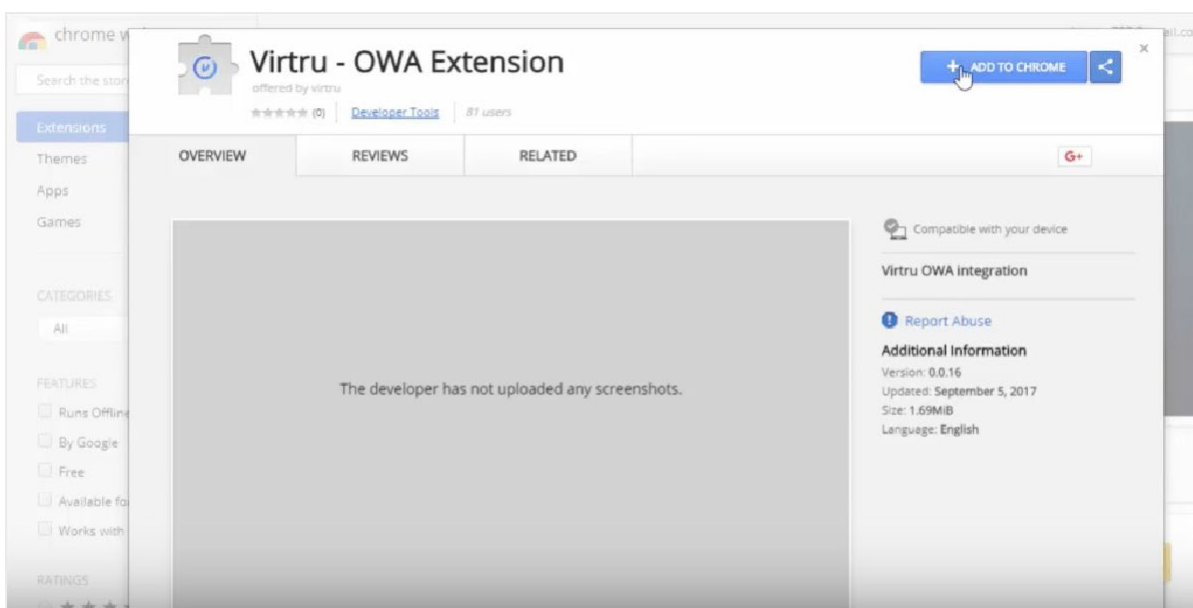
chrome w

Search the stor

Extensions

Themes

Apps

Games

CATEGORIES

All

FEATURES

Runs Offline

By Google

Free

Available fo

Works with

RATINGS

Virtru - OWA Extension

offered by virtru

★★★★★ (0) | Developer Tools | 81 users

+ ADD TO CHROME

×

OVERVIEW

REVIEWS

RELATED

G+

The developer has not uploaded any screenshots.

Compatible with your device

Virtru OWA integration

Report Abuse

Additional Information

Version: 0.0.16

Updated: September 5, 2017

Size: 1.69MiB

Language: English